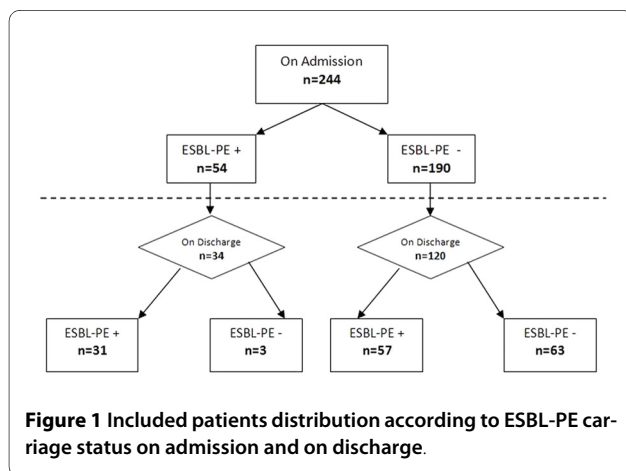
On Admission
n=244

ESBL-PE +
n=54

ESBL-PE -
n=190

On Discharge
n=34

On Discharge
n=120

ESBL-PE +
n=31

ESBL-PE -
n=3

ESBL-PE +
n=57

ESBL-PE -
n=63

Figure 1 Included patients distribution according to ESBL-PE carriage status on admission and on discharge.